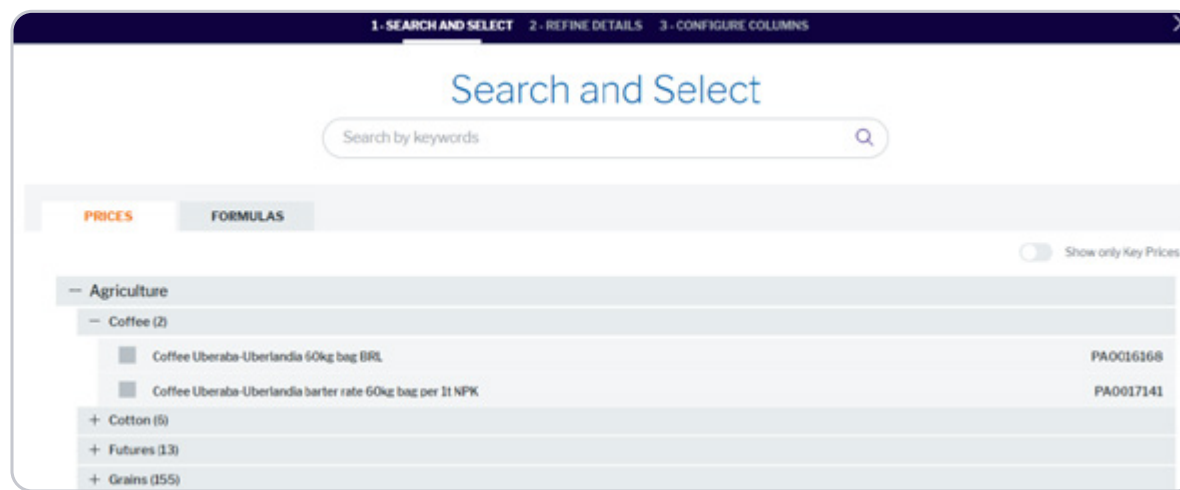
1 - SEARCH AND SELECT 2 - REFINE DETAILS 3 - CONFIGURE COLUMNS

Search and Select

Search by keywords

PRICES FORMULAS

Show only Key Prices

— Agriculture

— Coffee (2)

Coffee Uberaba-Uberlandia 60kg bag BRL PA0016168

Coffee Uberaba-Uberlandia barter rate 60kg bag per 1t NPK PA0017141

+ Cotton (6)

+ Futures (13)

+ Grains (155)